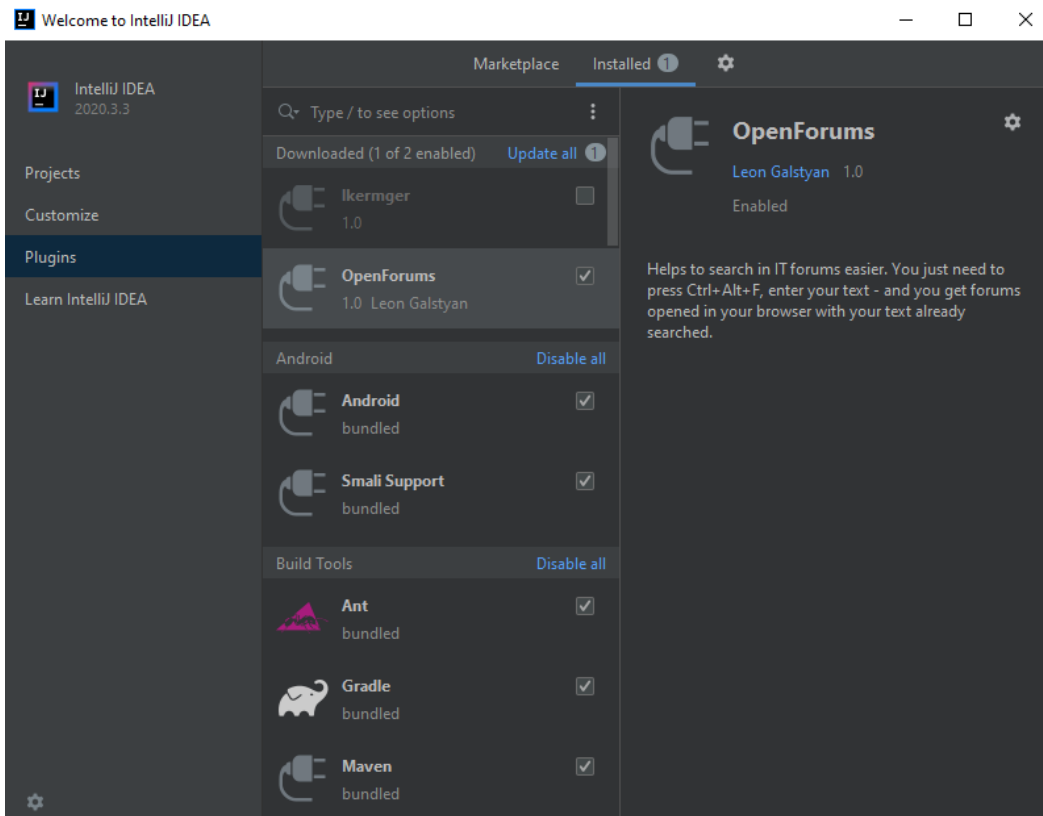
IJ Welcome to IntelliJ IDEA

IntelliJ IDEA
2020.3.3

Projects
Customize
Plugins
Learn IntelliJ IDEA

Marketplace
Installed 1

Type / to see options

Downloaded (1 of 2 enabled)
Update all 1

Ikermger
1.0

OpenForums
1.0 Leon Galstyan

Android
Disable all

Android
bundled

Smali Support
bundled

Build Tools
Disable all

Ant
bundled

Gradle
bundled

Maven
bundled

OpenForums
Leon Galstyan 1.0
Enabled

Helps to search in IT forums easier. You just need to press Ctrl+Alt+F, enter your text - and you get forums opened in your browser with your text already searched.